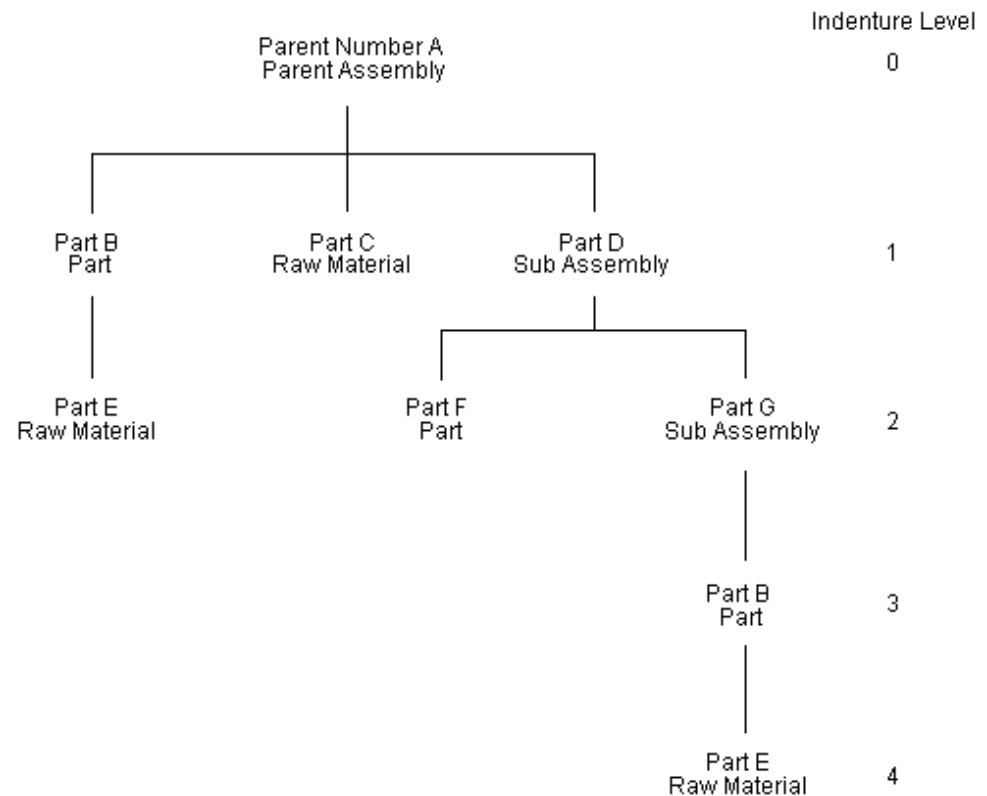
Indenture Level

Parent Number A
Parent Assembly

0

Part B
Part

Part C
Raw Material

Part D
Sub Assembly

1

Part E
Raw Material

Part F
Part

Part G
Sub Assembly

2

Part B
Part

3

Part E
Raw Material

4